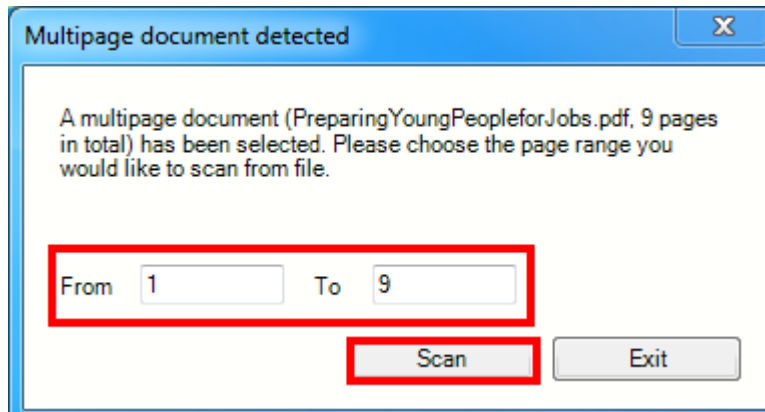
Multipage document detected

X

A multipage document (PreparingYoungPeopleforJobs.pdf, 9 pages in total) has been selected. Please choose the page range you would like to scan from file.

From 1 To 9

Scan

Exit